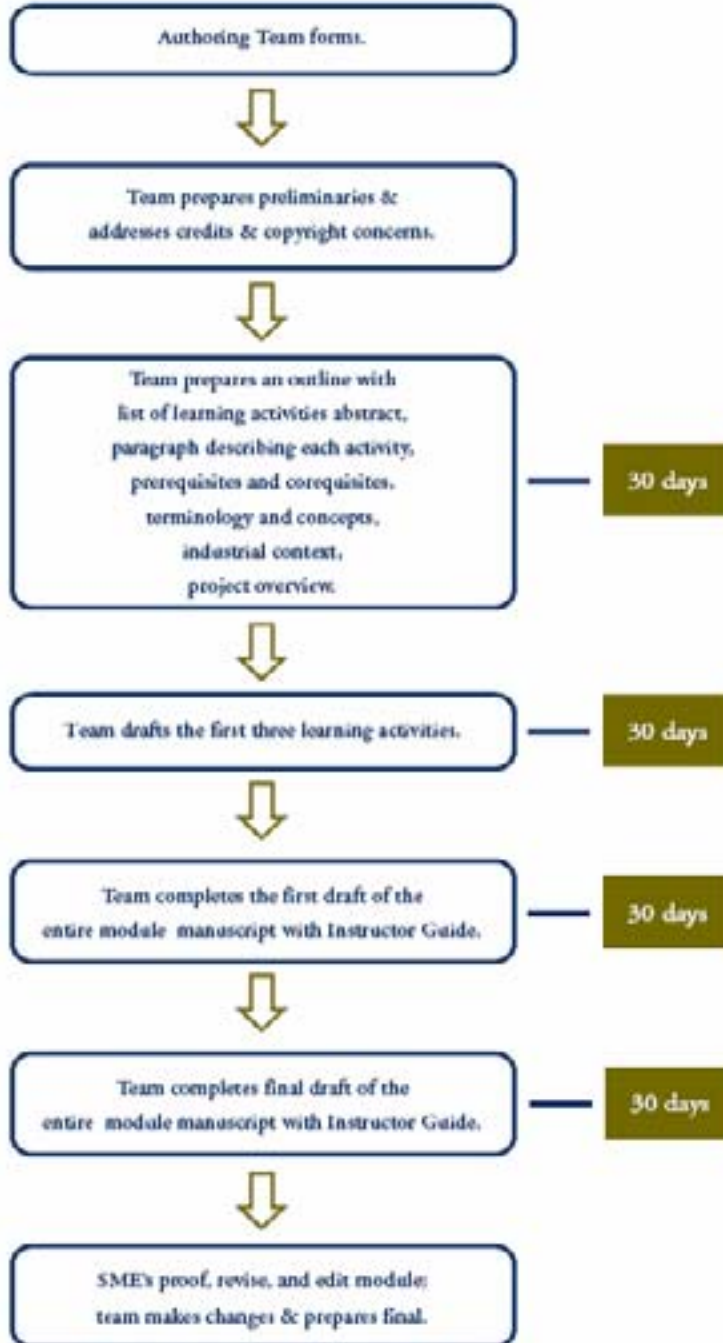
Authoring Team forms.

Team prepares preliminaries & addresses credits & copyright concerns.

Team prepares an outline with list of learning activities abstract, paragraph describing each activity, prerequisites and corequisites, terminology and concepts, industrial context, project overview.

30 days

Team drafts the first three learning activities.

30 days

Team completes the first draft of the entire module manuscript with Instructor Guide.

30 days

Team completes final draft of the entire module manuscript with Instructor Guide.

30 days

SME's proof, revise, and edit module; team makes changes & prepares final.